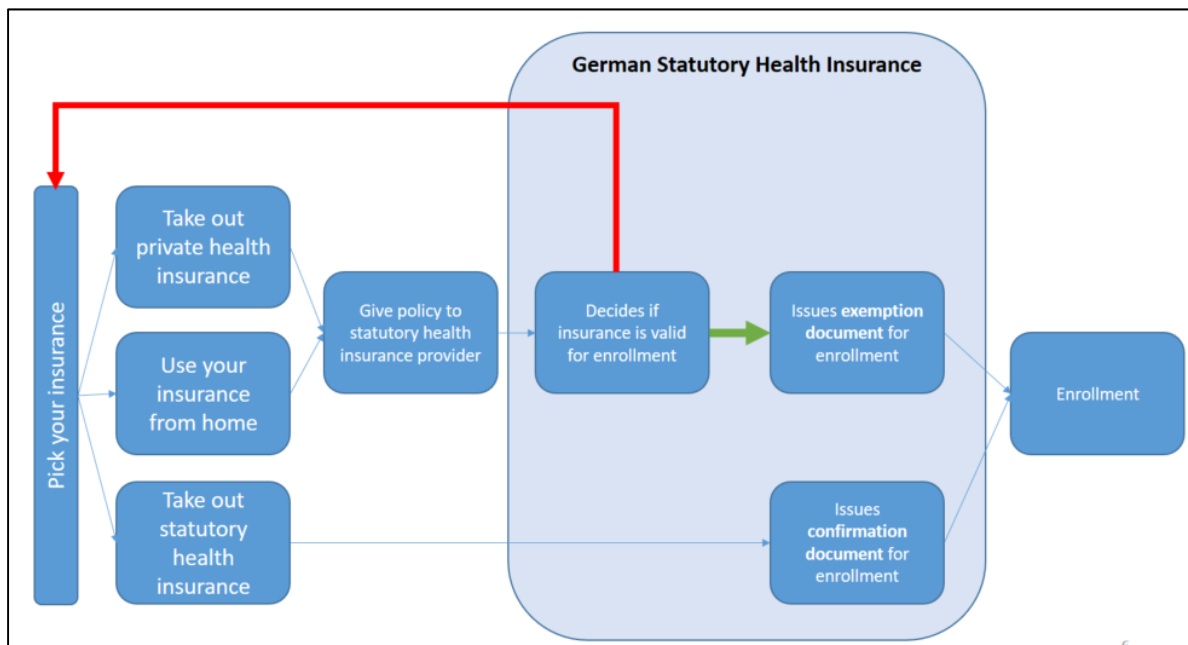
German Statutory Health Insurance

Pick your insurance

Take out private health insurance

Use your insurance from home

Take out statutory health insurance

Give policy to statutory health insurance provider

Decides if insurance is valid for enrollment

Issues **exemption document** for enrollment

Issues **confirmation document** for enrollment

Enrollment

6